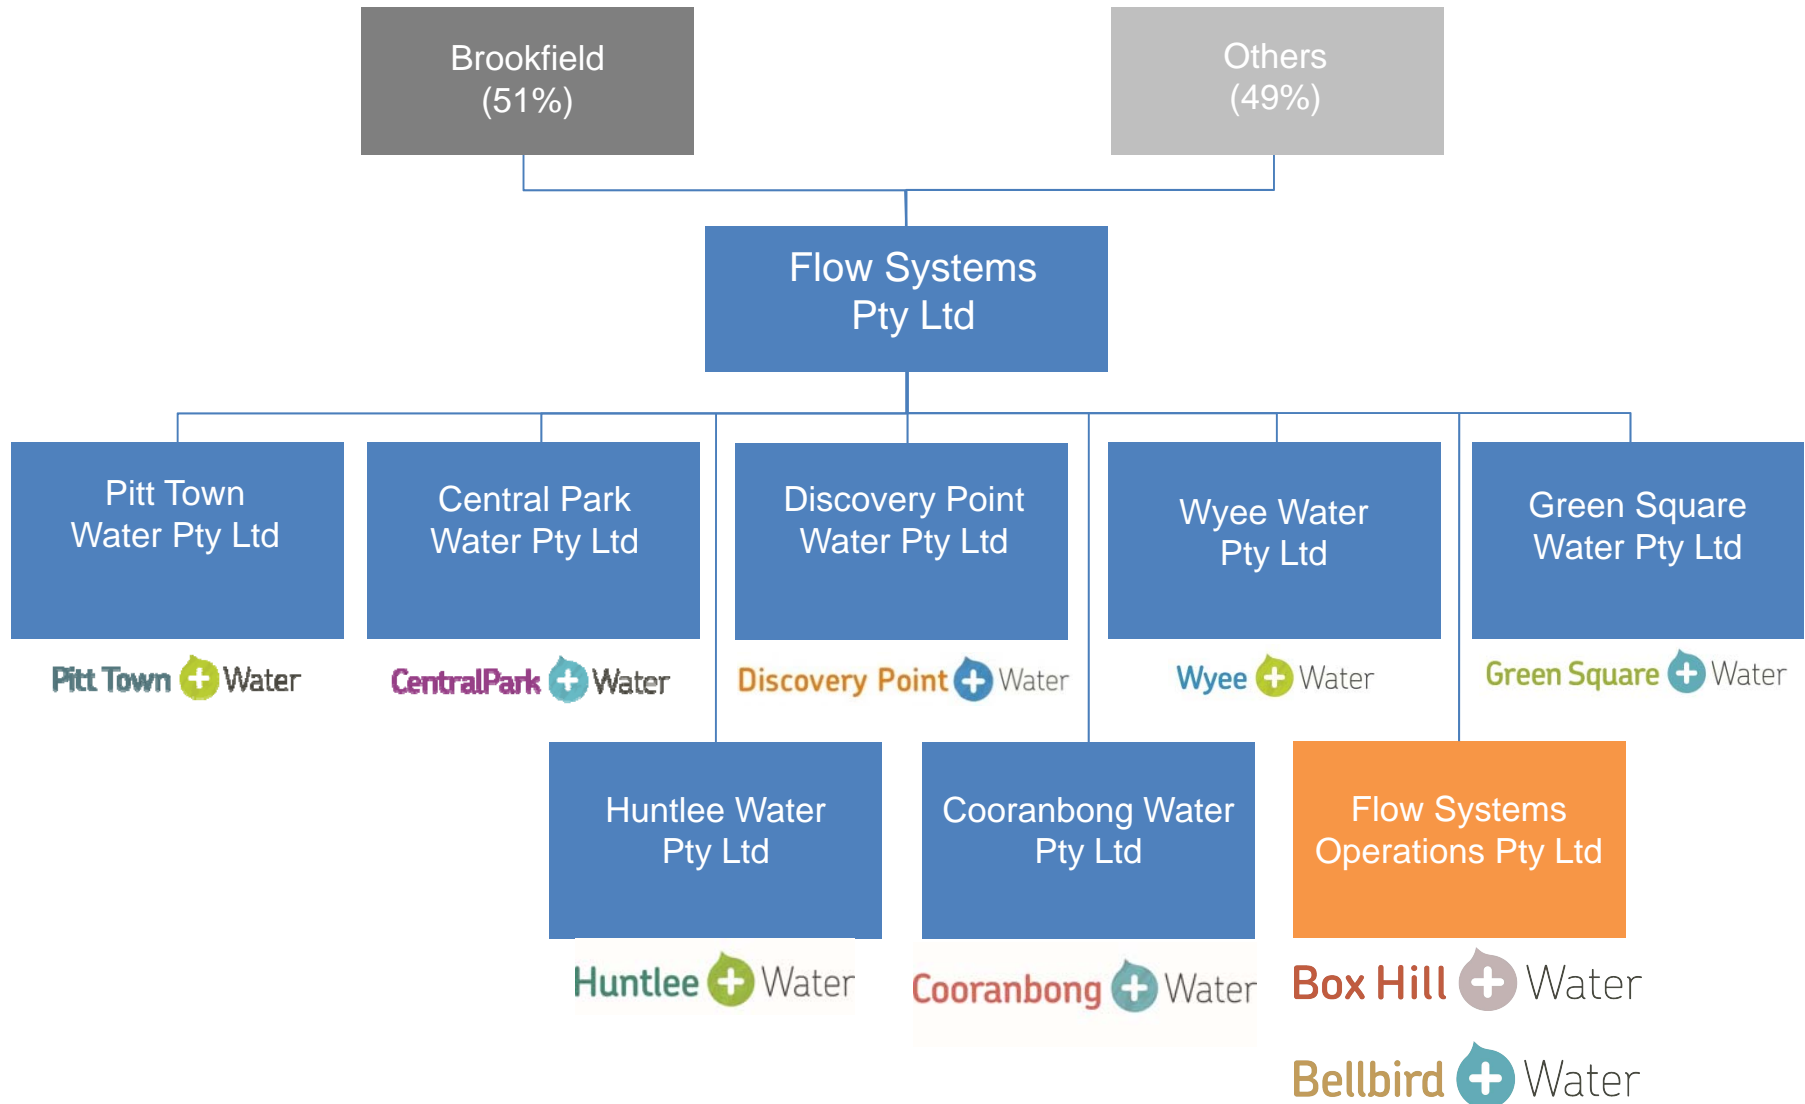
Brookfield
(51%)

Others
(49%)

Flow Systems
Pty Ltd

Pitt Town
Water Pty Ltd

Pitt Town Water

Central Park
Water Pty Ltd

CentralPark Water

Discovery Point
Water Pty Ltd

Discovery Point Water

Wyee Water
Pty Ltd

Wyee Water

Green Square
Water Pty Ltd

Green Square Water

Huntlee Water
Pty Ltd

Huntlee Water

Cooranbong Water
Pty Ltd

Cooranbong Water

Flow Systems
Operations Pty Ltd

Box Hill Water

Bellbird Water